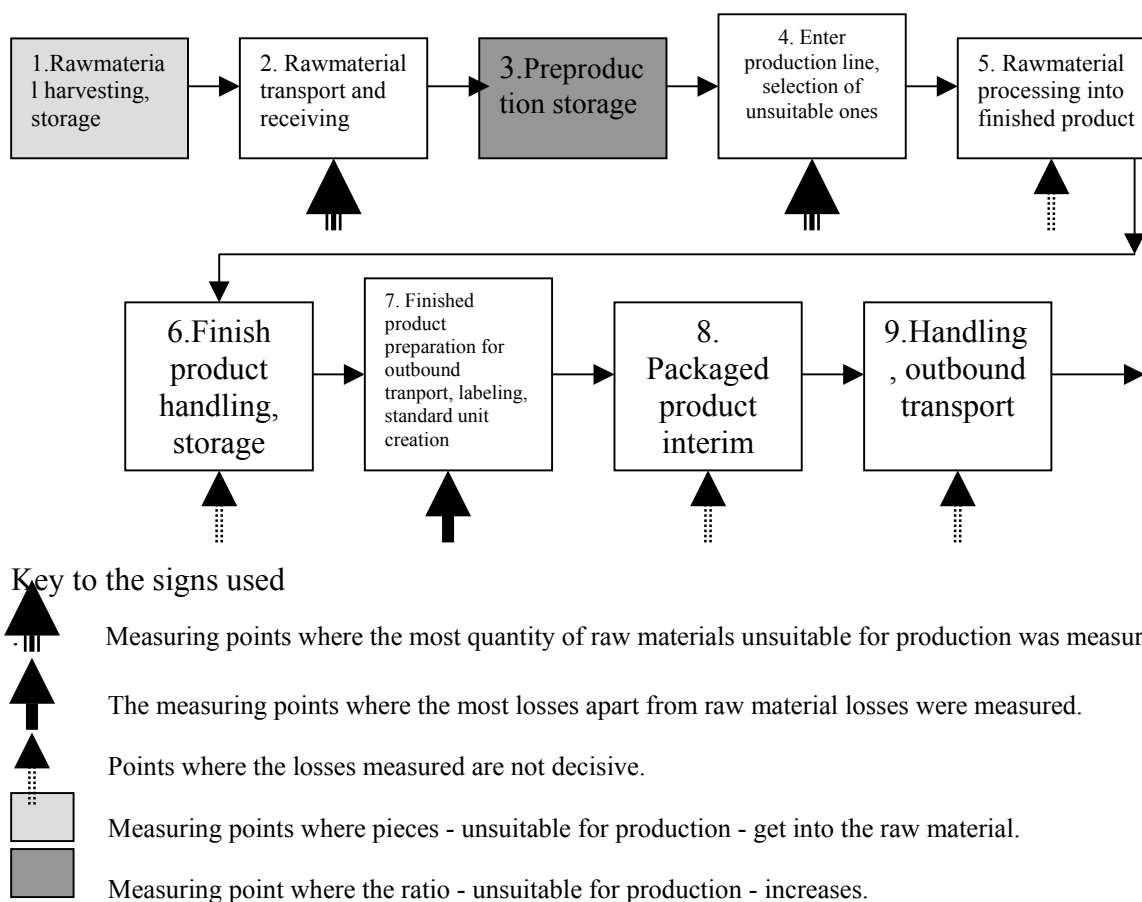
1.Rawmateria l harvesting, storage

2. Rawmaterial transport and receiving

3.Preproduc tion storage

4. Enter production line, selection of unsuitable ones

5. Rawmaterial processing into finished product

6.Finish product handling, storage

7. Finished product preparation for outbound tranport, labeling, standard unit creation

8. Packaged product interim

9.Handling , outbound transport

Key to the signs used

Measuring points where the most quantity of raw materials unsuitable for production was measur

The measuring points where the most losses apart from raw material losses were measured.

Points where the losses measured are not decisive.

Measuring points where pieces - unsuitable for production - get into the raw material.

Measuring point where the ratio - unsuitable for production - increases.